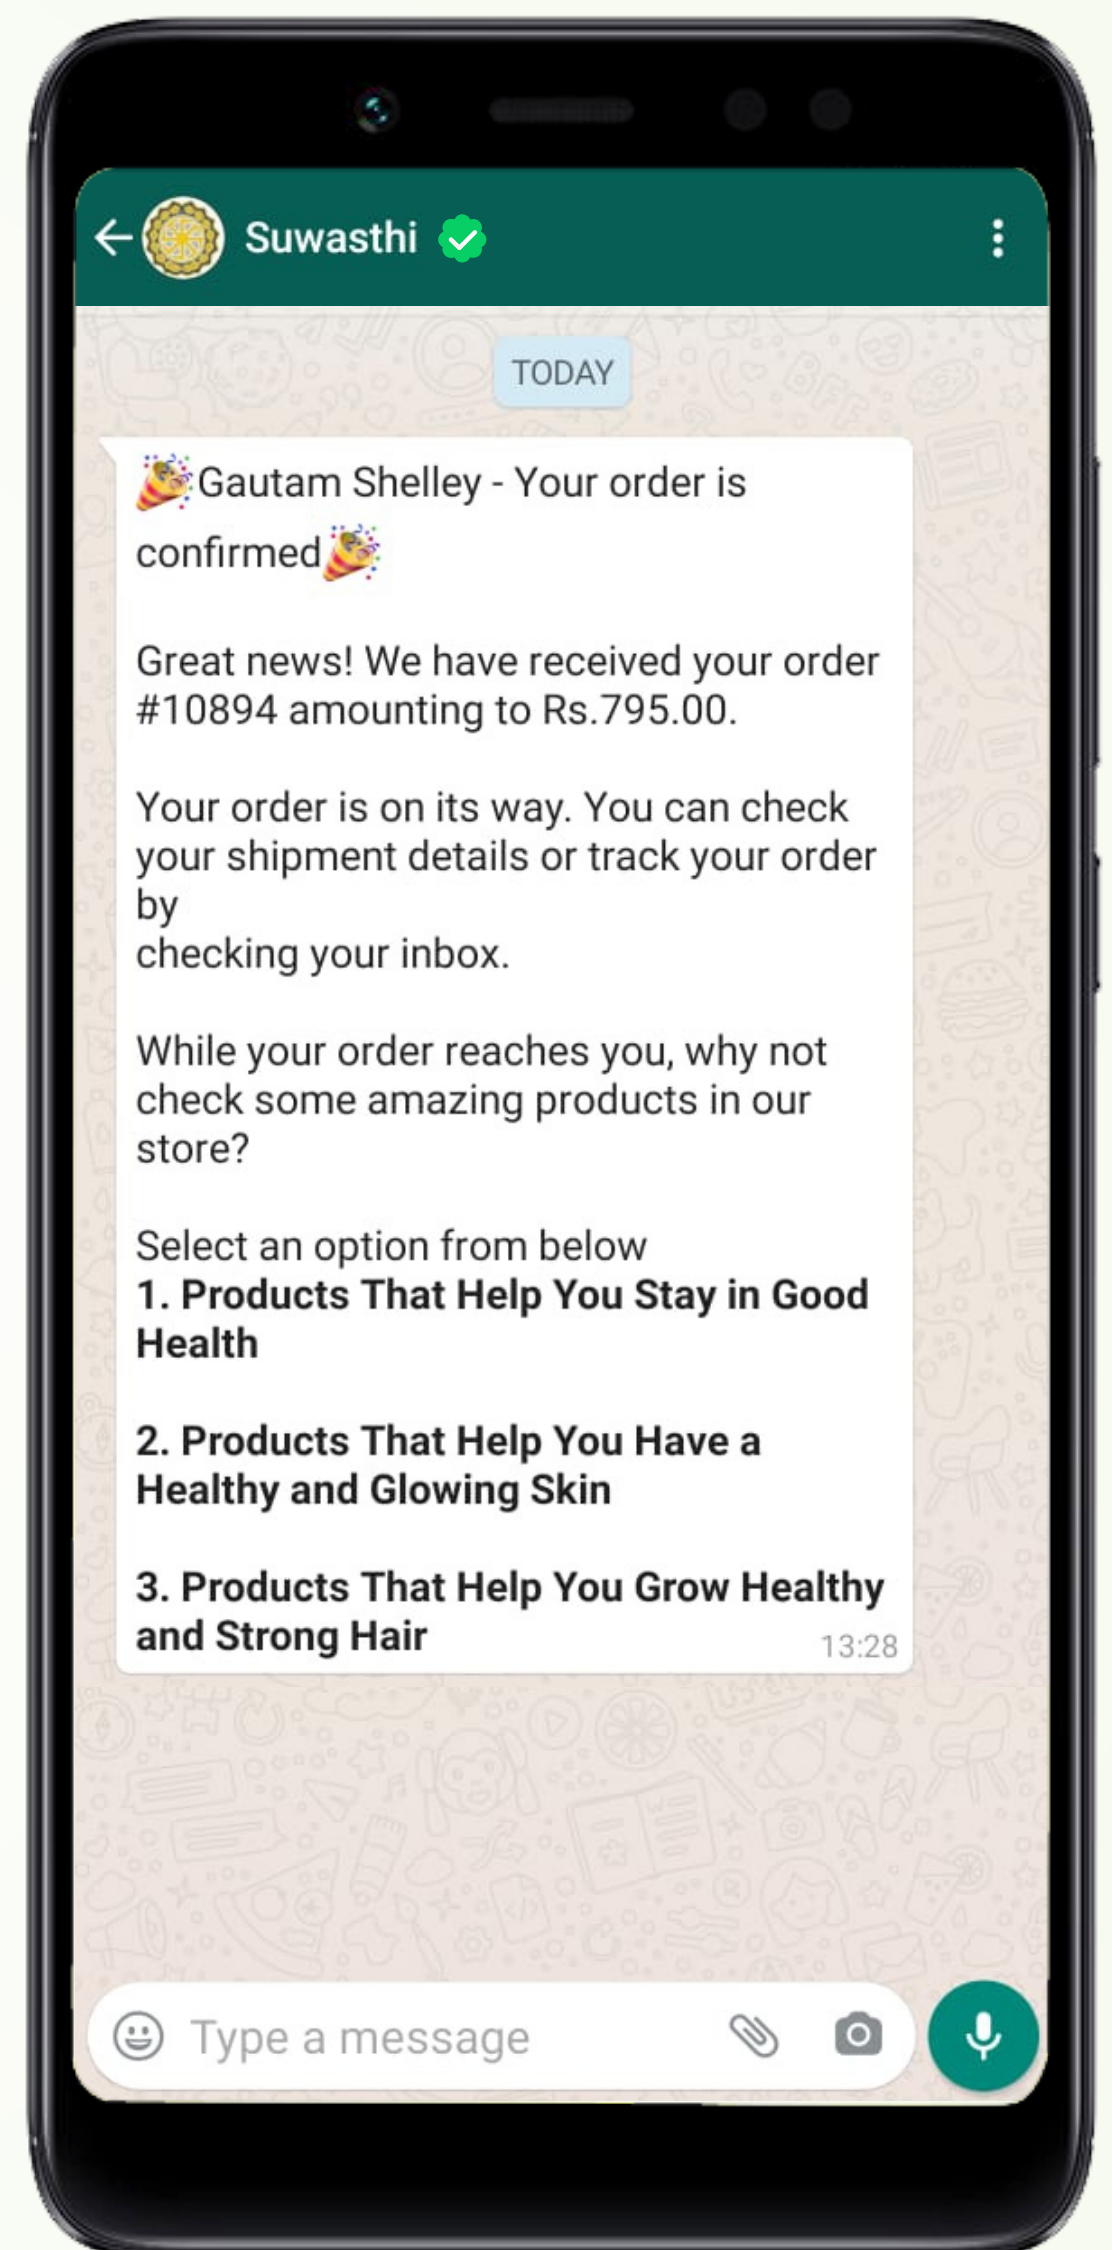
Suwasthi

TODAY

🎉Gautam Shelley - Your order is confirmed🎉

Great news! We have received your order #10894 amounting to Rs.795.00.

Your order is on its way. You can check your shipment details or track your order by
checking your inbox.

While your order reaches you, why not check some amazing products in our store?

Select an option from below
**1. Products That Help You Stay in Good Health**

**2. Products That Help You Have a Healthy and Glowing Skin**

**3. Products That Help You Grow Healthy and Strong Hair**
13:28

Type a message